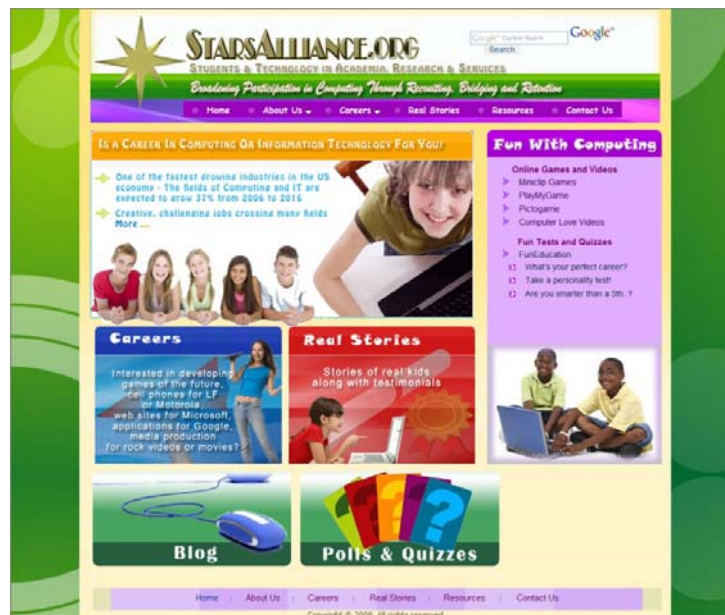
STARSALLIANCE.ORG

STUDENTS & TECHNOLOGY IN ACADEMIA, RESEARCH & SERVICES

Broadening Participation in Computing Through Recruiting, Bridging and Retention

Google Custom Search Search Google

Home | About Us | Careers | Real Stories | Resources | Contact Us

Is a Career in Computing or Information Technology For You?

One of the fastest growing industries in the US economy - The fields of Computing and IT are expected to grow 37% from 2006 to 2016

Creative, challenging jobs crossing many fields More....

Fun With Computing

Online Games and Videos

Miniclip Games

PlayMyGame

Pictogame

Computer Love Videos

Fun Tests and Quizzes

FunEducation

What's your perfect career?

Take a personality test!

Are you smarter than a 5th..?

Careers

Interested in developing games of the future, cell phones for LF or Motorola, web sites for Microsoft, applications for Google, media production for rock videos or movies?

Real Stories

Stories of real kids along with testimonials

Blog

Polls & Quizzes

Home | About Us | Careers | Real Stories | Resources | Contact Us

Copyright © 2008. All rights reserved.